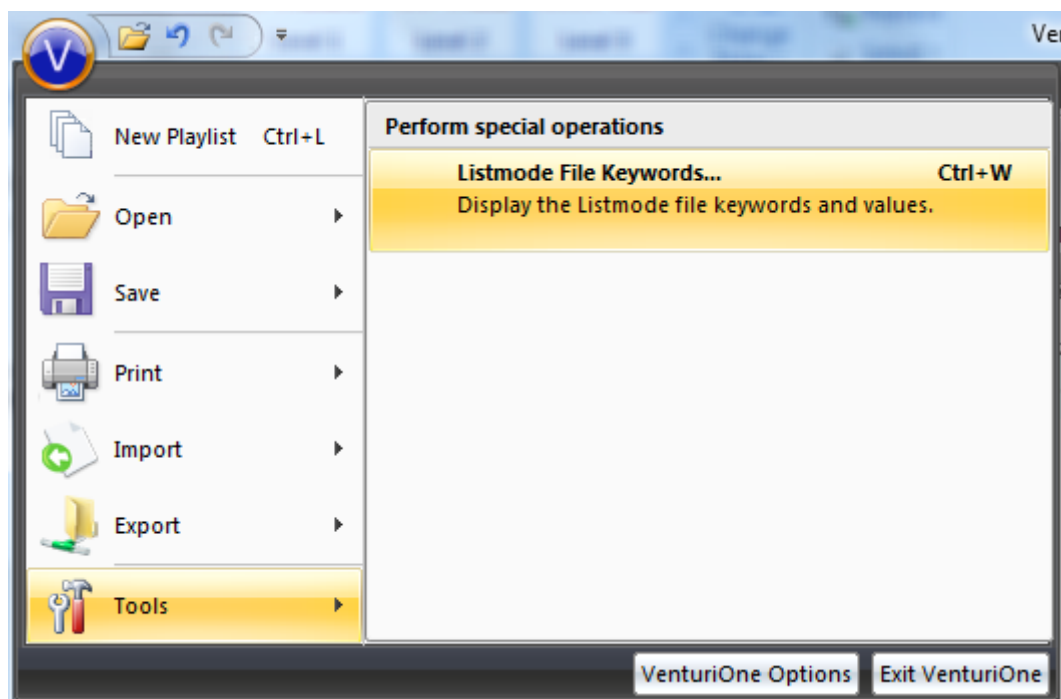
Ve

New Playlist Ctrl+L

Open

Save

Print

Import

Export

Tools

Perform special operations

Listmode File Keywords... Ctrl+W

Display the Listmode file keywords and values.

VenturiOne Options

Exit VenturiOne